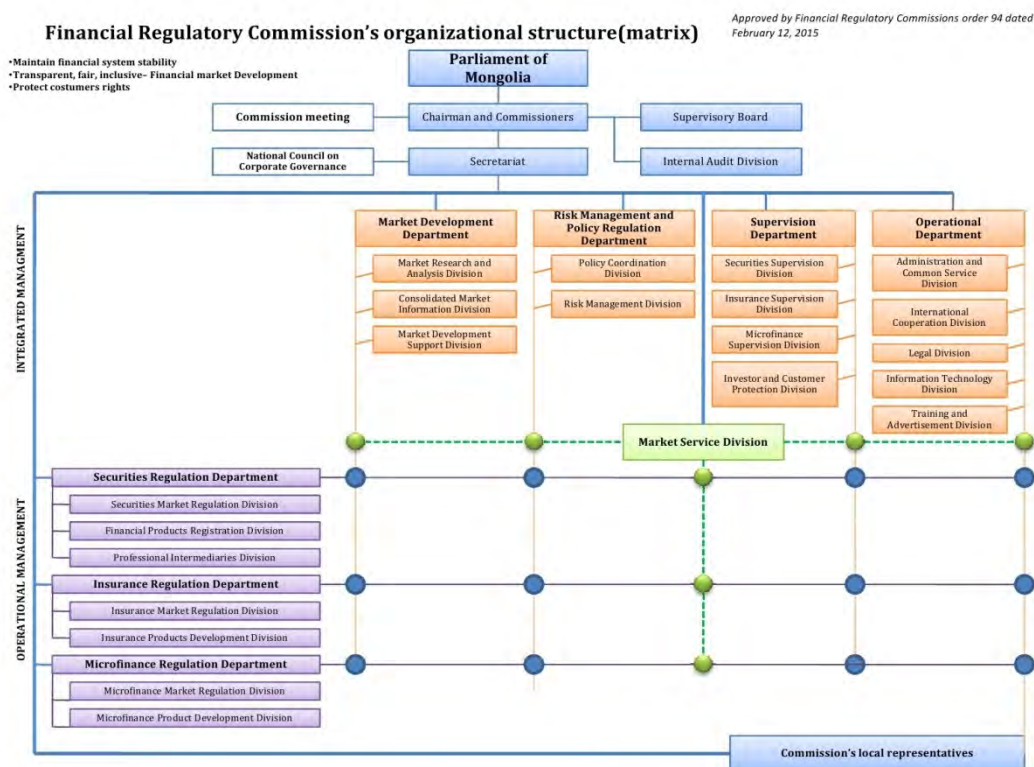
Financial Regulatory Commission's organizational structure(matrix)

Approved by Financial Regulatory Commissions order 94 dated February 12, 2015

•Maintain financial system stability
•Transparent, fair, inclusive– Financial market Development
•Protect costumers rights

Parliament of Mongolia

Commission meeting

Chairman and Commissioners

Supervisory Board

National Council on Corporate Governance

Secretariat

Internal Audit Division

INTEGRATED MANAGMENT

Market Development Department

Market Research and Analysis Division

Consolidated Market Information Division

Market Development Support Division

Risk Management and Policy Regulation Department

Policy Coordination Division

Risk Management Division

Supervision Department

Securities Supervision Division

Insurance Supervision Division

Microfinance Supervision Division

Investor and Customer Protection Division

Operational Department

Administration and Common Service Division

International Cooperation Division

Legal Division

Information Technology Division

Training and Advertisement Division

Market Service Division

OPERATIONAL MANAGEMENT

Securities Regulation Department

Securities Market Regulation Division

Financial Products Registration Division

Professional Intermediaries Division

Insurance Regulation Department

Insurance Market Regulation Division

Insurance Products Development Division

Microfinance Regulation Department

Microfinance Market Regulation Division

Microfinance Product Development Division

Commission's local representatives